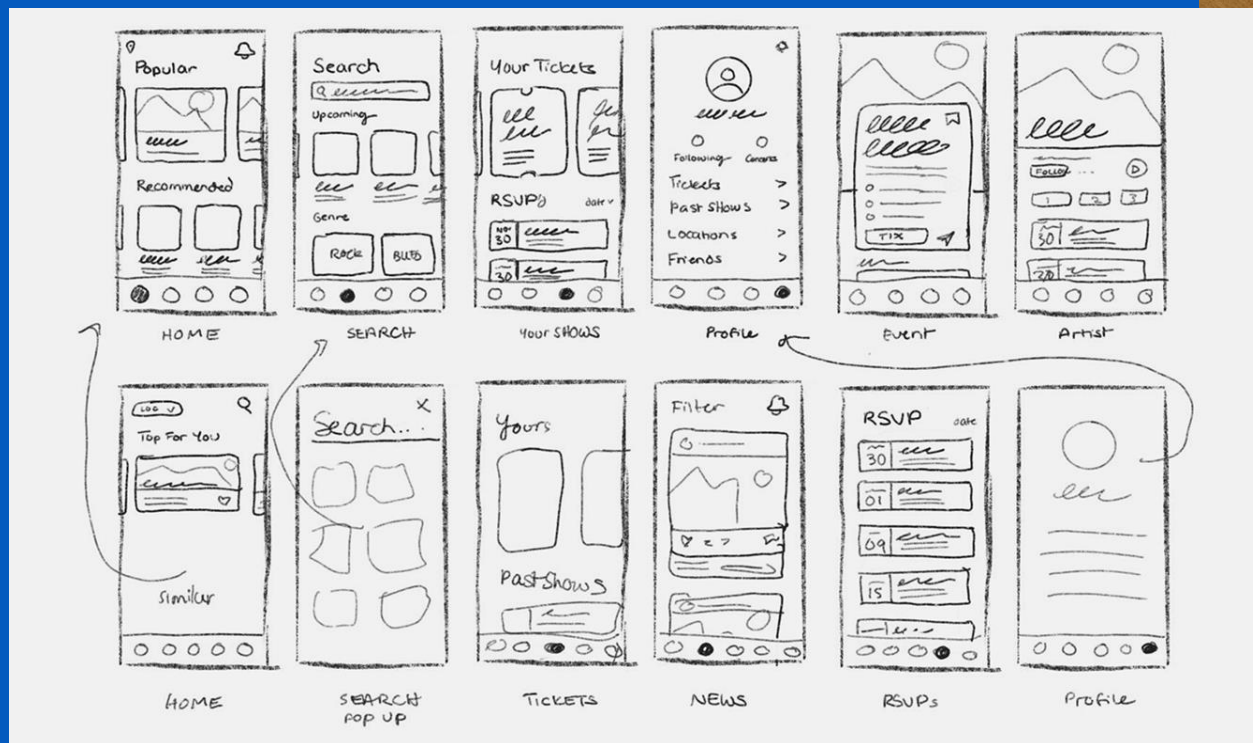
Popular

Recommended

HOME

Search

Upcoming

Genre

Rock

Blues

SEARCH

Your Tickets

RSVPs

date

NOV 30

30

Your SHOWS

Following

Concerts

Tickets >

Past Shows >

Locations >

Friends >

Profile

TIX

Event

Follow

1 2 3

30

20

Artist

LOG

Top For You

Similar

HOME

Search...

SEARCH POP UP

Yours

Past Shows

TICKETS

Filter

NEWS

RSVP

date

30

01

09

15

RSVPs

Profile